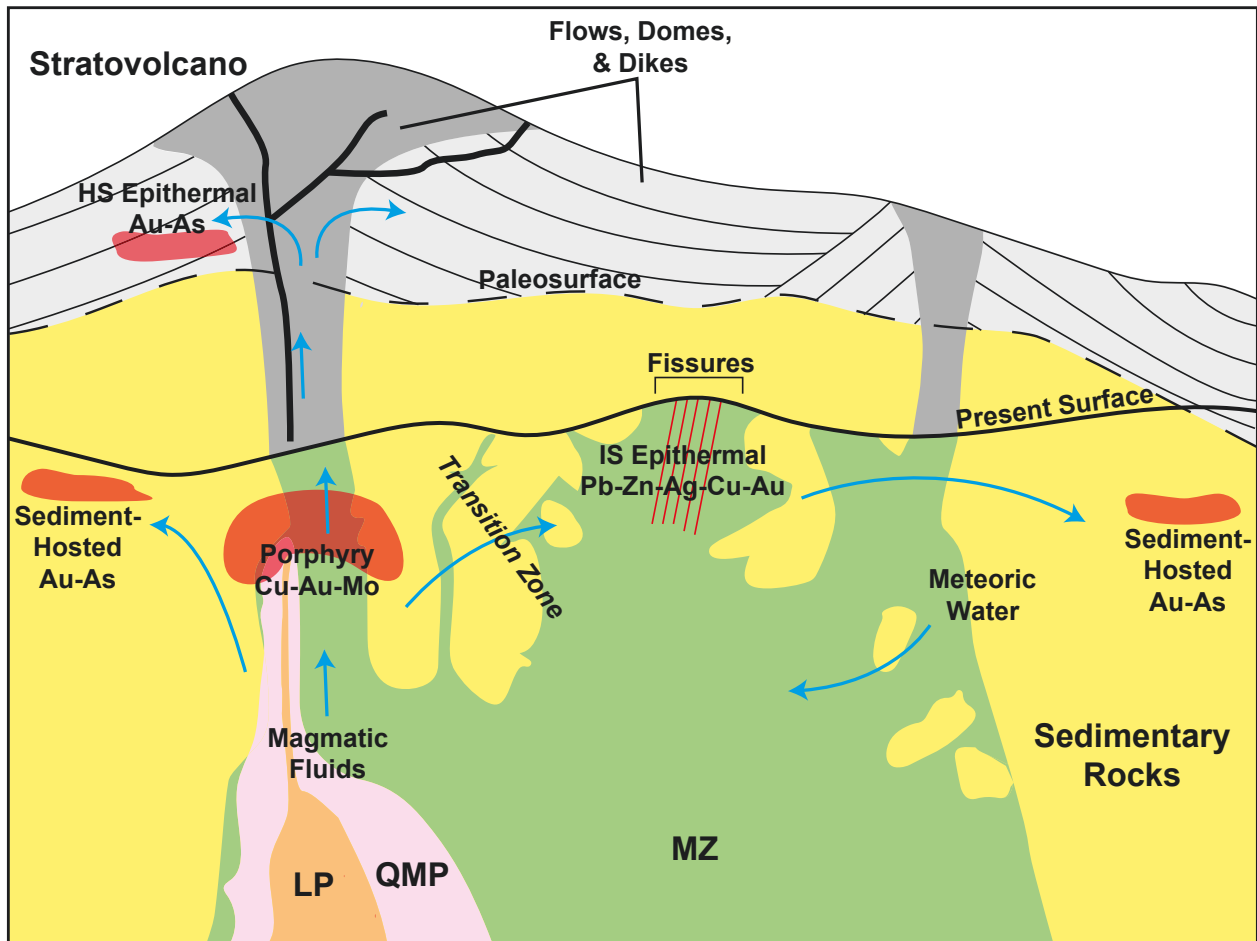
Stratovolcano

Flows, Domes, & Dikes

HS Epithermal Au-As

Paleosurface

Fissures

Present Surface

IS Epithermal Pb-Zn-Ag-Cu-Au

Transition Zone

Sediment-Hosted Au-As

Porphyry Cu-Au-Mo

Sediment-Hosted Au-As

Meteoric Water

Magmatic Fluids

Sedimentary Rocks

MZ

LP

QMP